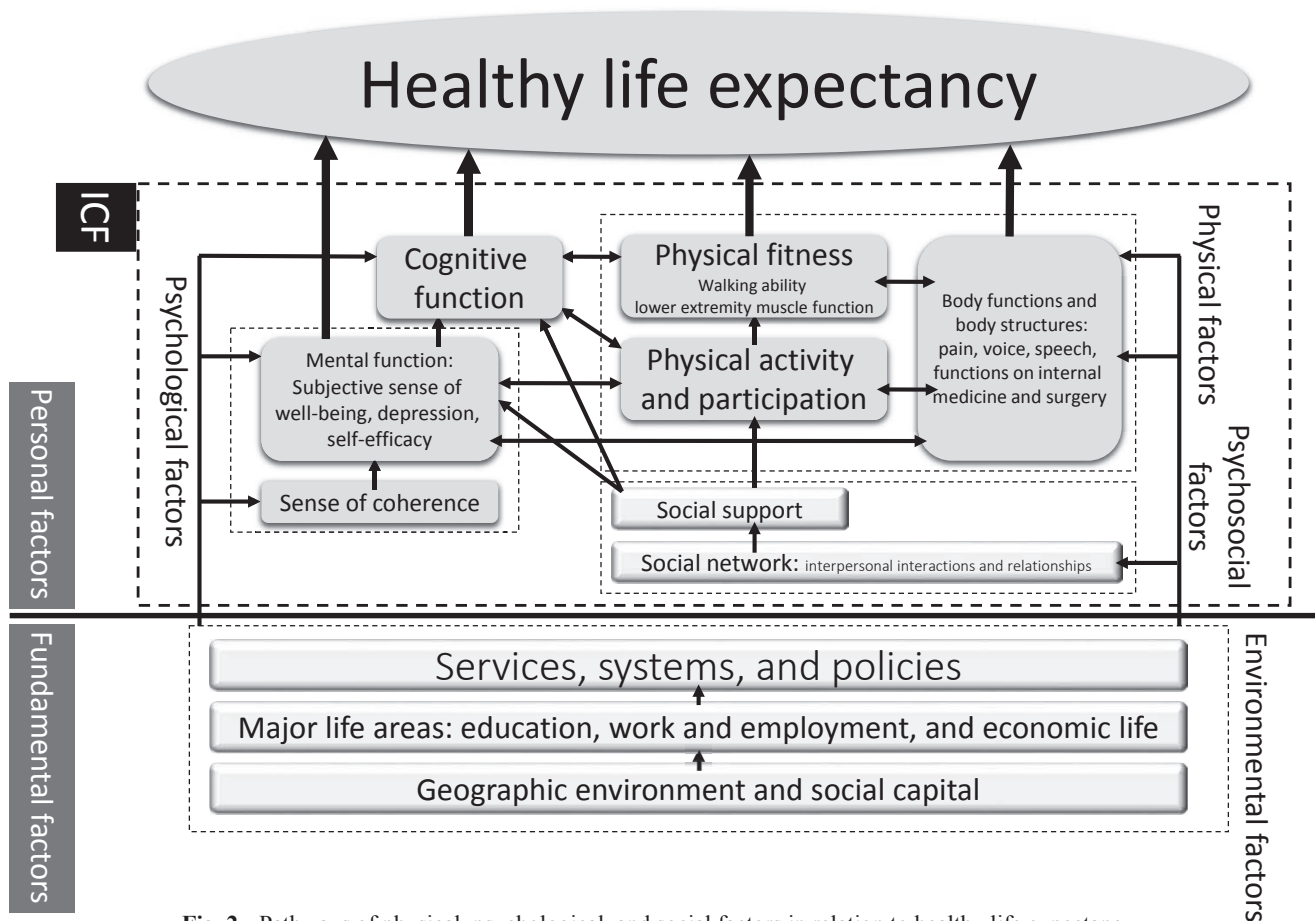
Healthy life expectancy

ICF

Psychological factors

Personal factors

Cognitive function

Physical fitness
Walking ability
lower extremity muscle function

Body functions and body structures: pain, voice, speech, functions on internal medicine and surgery

Physical factors

Mental function: Subjective sense of well-being, depression, self-efficacy

Physical activity and participation

Psychosocial factors

Sense of coherence

Social support

Social network: interpersonal interactions and relationships

Fundamental factors

Services, systems, and policies

Major life areas: education, work and employment, and economic life

Geographic environment and social capital

Environmental factors

Fig. 2. Pathways of physical, psychological, and social factors in relation to healthy life expectancy